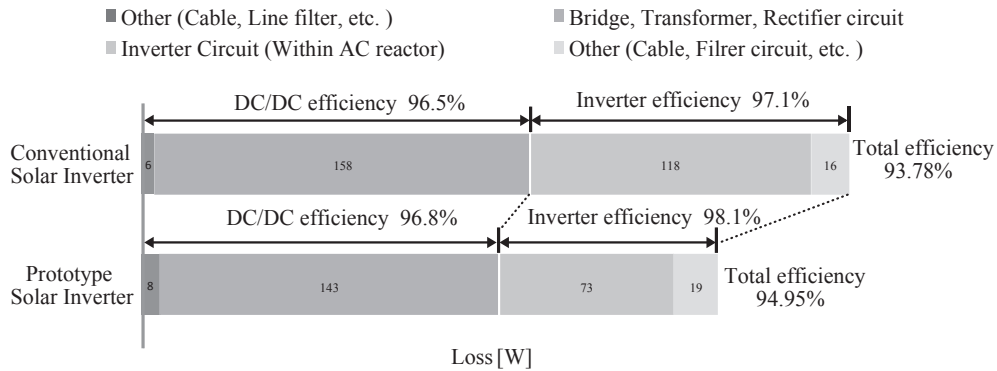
Other (Cable, Line filter, etc. )
Bridge, Transformer, Rectifier circuit
Inverter Circuit (Within AC reactor)
Other (Cable, Filrer circuit, etc. )

DC/DC efficiency 96.5%
Inverter efficiency 97.1%

Conventional Solar Inverter
6
158
118
16
Total efficiency 93.78%

DC/DC efficiency 96.8%
Inverter efficiency 98.1%

Prototype Solar Inverter
8
143
73
19
Total efficiency 94.95%

Loss [W]